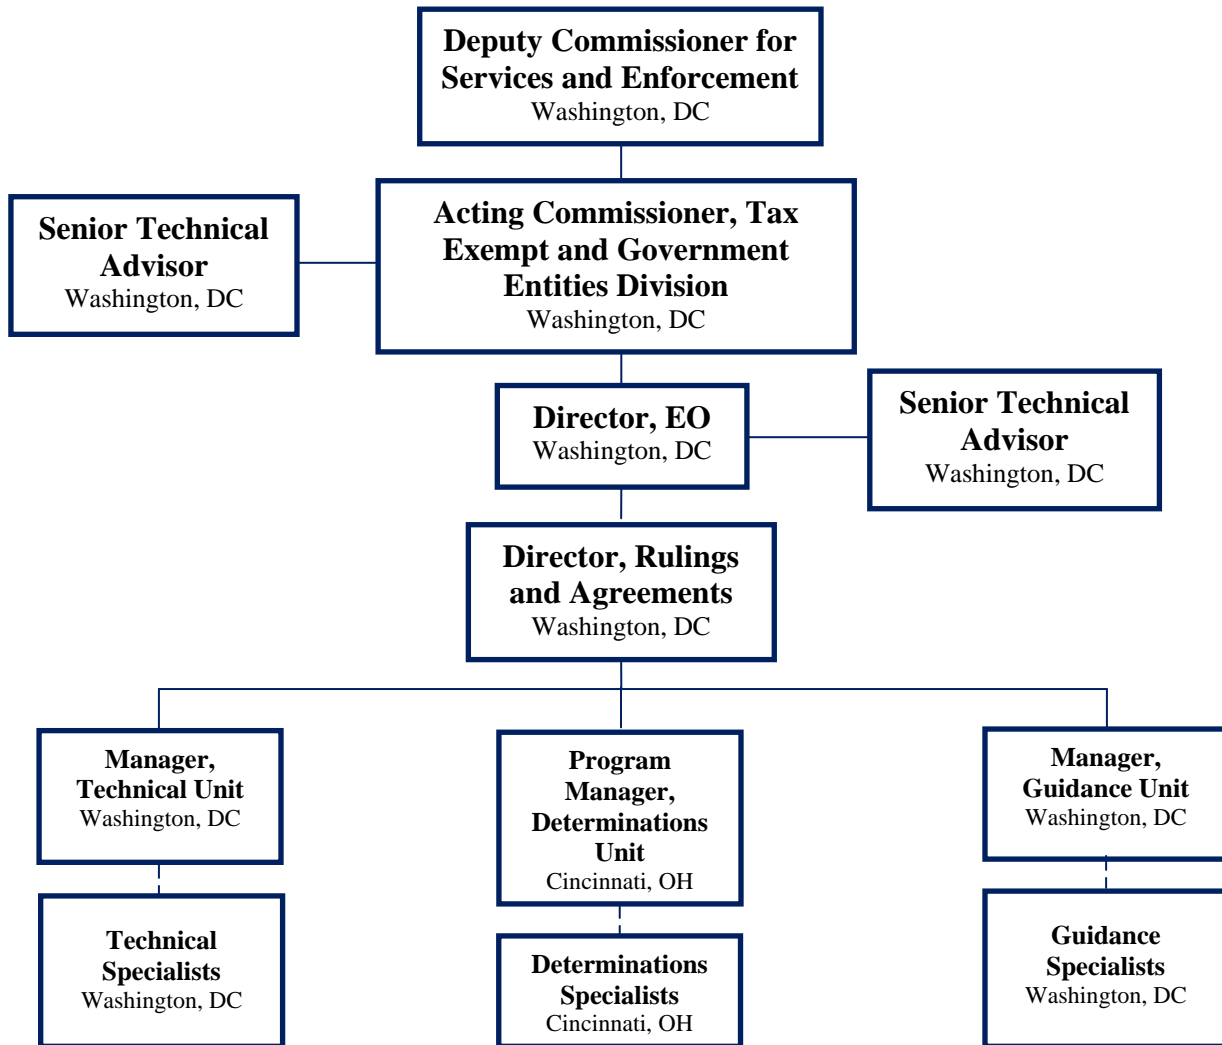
Deputy Commissioner for Services and Enforcement
Washington, DC

Senior Technical Advisor
Washington, DC

Acting Commissioner, Tax Exempt and Government Entities Division
Washington, DC

Director, EO
Washington, DC

Senior Technical Advisor
Washington, DC

Director, Rulings and Agreements
Washington, DC

Manager, Technical Unit
Washington, DC

Program Manager, Determinations Unit
Cincinnati, OH

Manager, Guidance Unit
Washington, DC

Technical Specialists
Washington, DC

Determinations Specialists
Cincinnati, OH

Guidance Specialists
Washington, DC